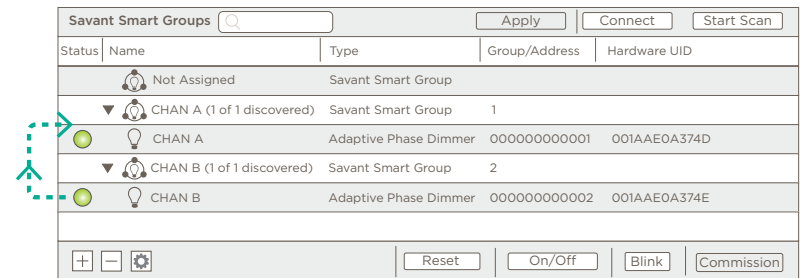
Savant Smart Groups

Apply | Connect | Start Scan

| Status | Name | Type | Group/Address | Hardware UID |
|---|---|---|---|---|
| | Not Assigned | Savant Smart Group | | |
| | ▼ CHAN A (1 of 1 discovered) | Savant Smart Group | 1 | |
| | CHAN A | Adaptive Phase Dimmer | 000000000001 | 001AAE0A374D |
| | ▼ CHAN B (1 of 1 discovered) | Savant Smart Group | 2 | |
| | CHAN B | Adaptive Phase Dimmer | 000000000002 | 001AAE0A374E |

+ − | Reset | On/Off | Blink | Commission